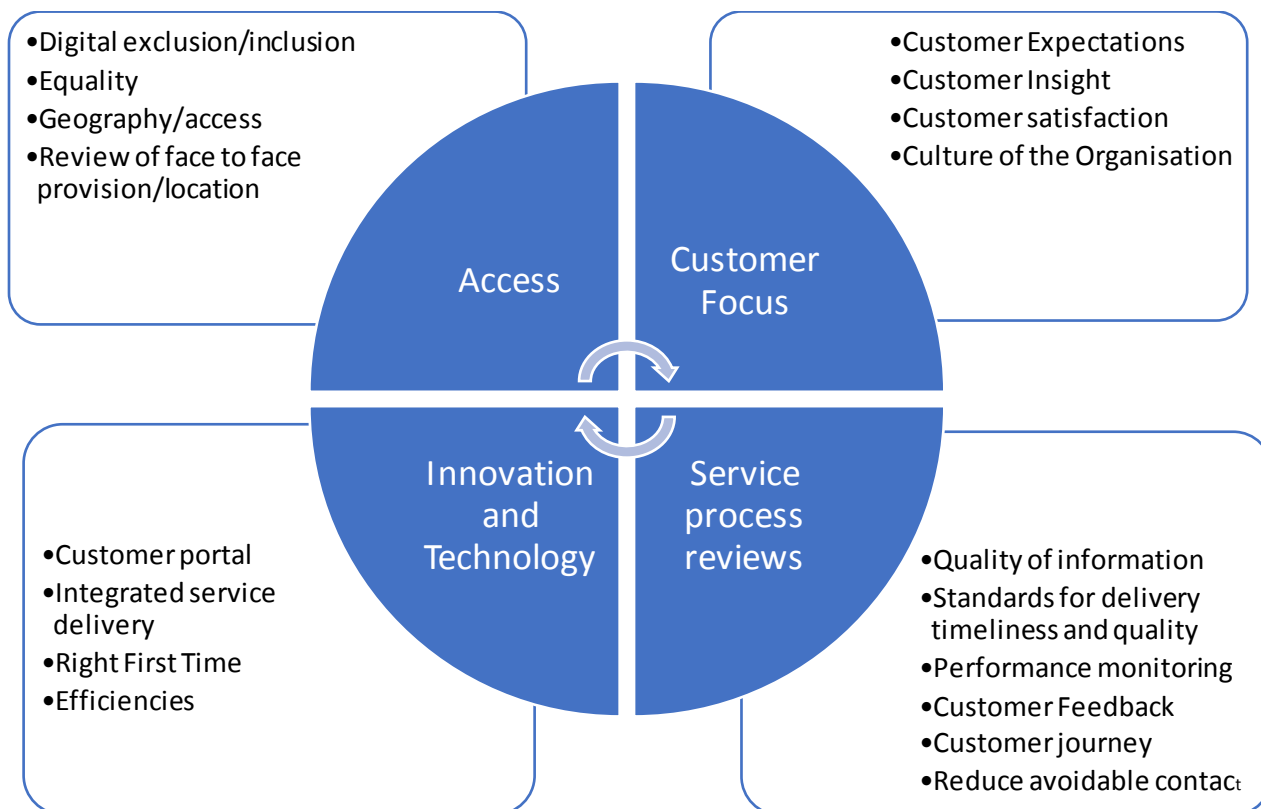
•Digital exclusion/inclusion
•Equality
•Geography/access
•Review of face to face provision/location

•Customer Expectations
•Customer Insight
•Customer satisfaction
•Culture of the Organisation

Access

Customer Focus

Innovation and Technology

Service process reviews

•Customer portal
•Integrated service delivery
•Right First Time
•Efficiencies

•Quality of information
•Standards for delivery timeliness and quality
•Performance monitoring
•Customer Feedback
•Customer journey
•Reduce avoidable contact